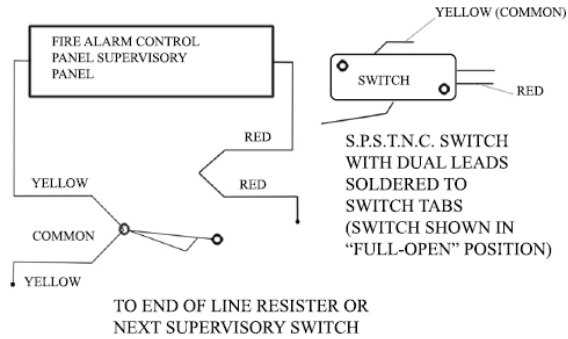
FIRE ALARM CONTROL PANEL SUPERVISORY PANEL

YELLOW (COMMON)

SWITCH

RED

RED

RED

S.P.S.T.N.C. SWITCH WITH DUAL LEADS SOLDERED TO SWITCH TABS (SWITCH SHOWN IN "FULL-OPEN" POSITION)

YELLOW

COMMON

YELLOW

TO END OF LINE RESISTER OR NEXT SUPERVISORY SWITCH